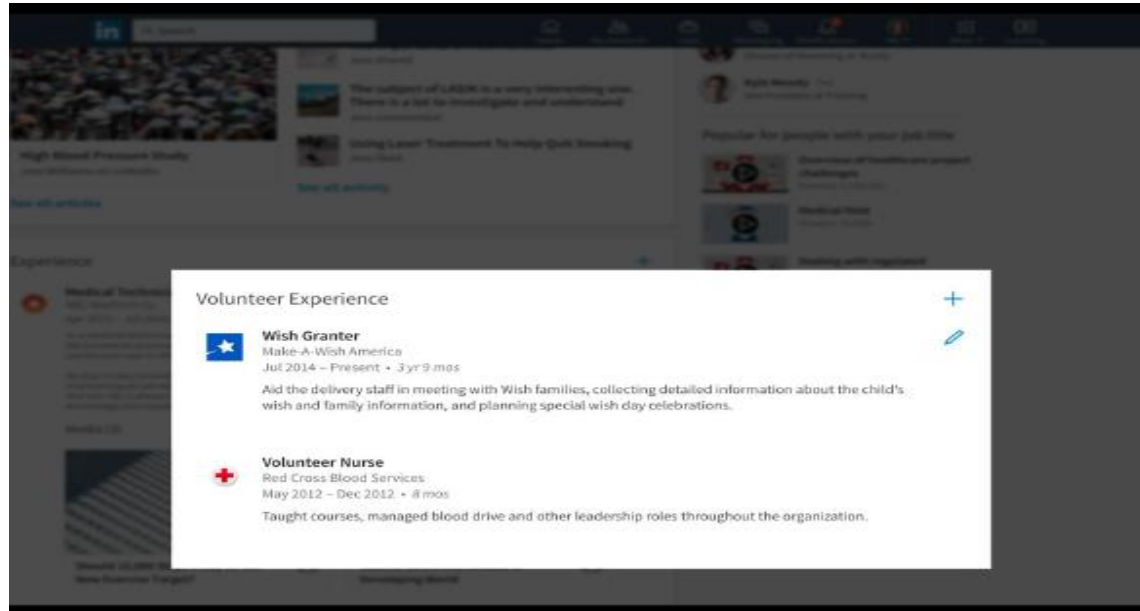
in

The subject of LASIK is a very interesting one. There is a lot to investigate and understand

Using Laser Treatment To Help Quit Smoking

High Blood Pressure Study

See all activity

See all articles

Popular for people with your job title

Experience

Volunteer Experience

Wish Granter
Make-A-Wish America
Jul 2014 – Present • 3 yr 9 mos
Aid the delivery staff in meeting with Wish families, collecting detailed information about the child's wish and family information, and planning special wish day celebrations.

Volunteer Nurse
Red Cross Blood Services
May 2012 – Dec 2012 • 8 mos
Taught courses, managed blood drive and other leadership roles throughout the organization.